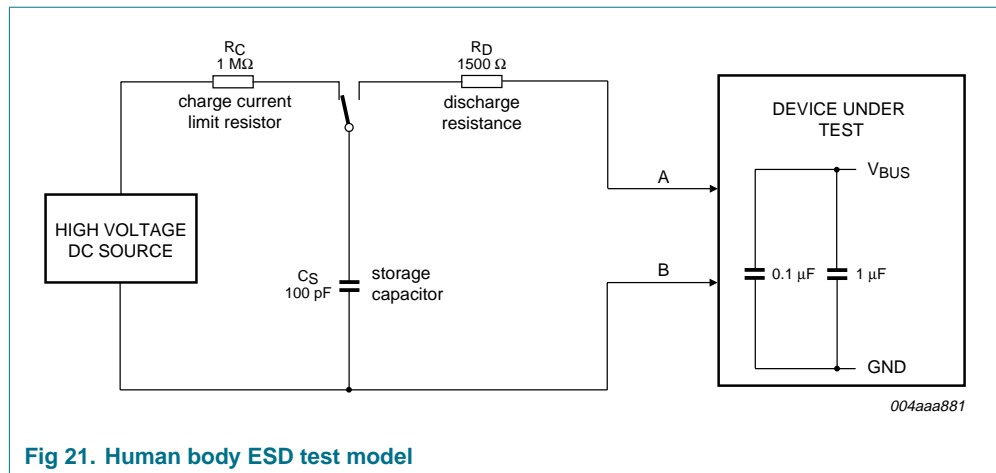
$R_C$
1 MΩ
charge current limit resistor

$R_D$
1500 Ω
discharge resistance

DEVICE UNDER TEST

$V_{BUS}$

A

HIGH VOLTAGE DC SOURCE

$C_S$
100 pF

storage capacitor

B

0.1 μF

1 μF

GND

004aaa881

Fig 21. Human body ESD test model